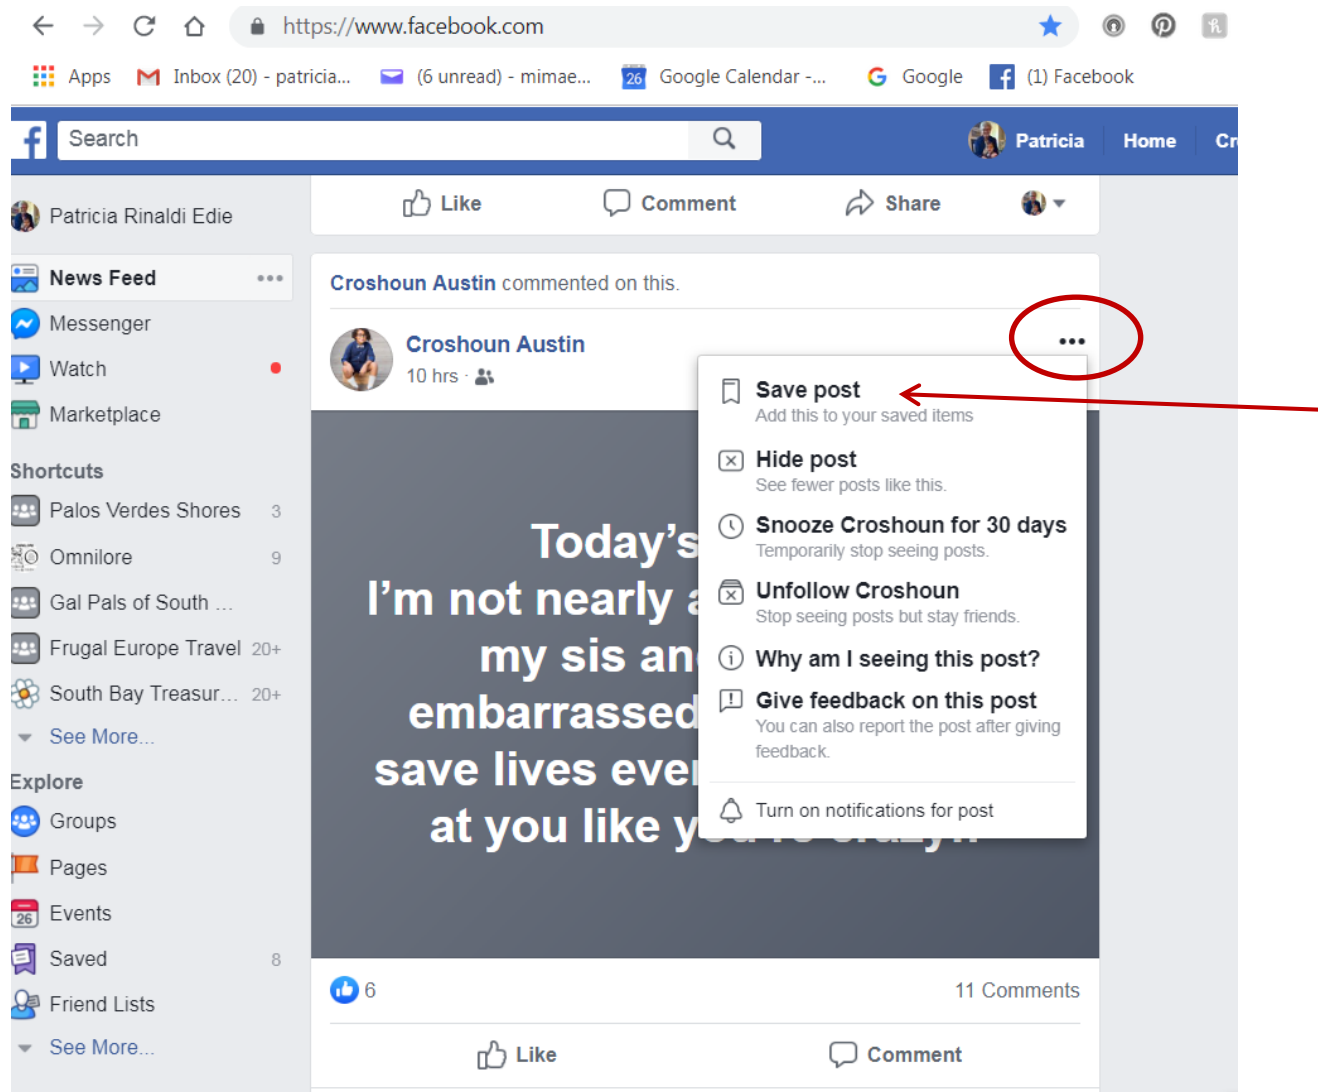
https://www.facebook.com

Apps Inbox (20) - patricia... (6 unread) - mimae... 26 Google Calendar -... Google (1) Facebook

Search

Patricia Home Cr

Patricia Rinaldi Edie

News Feed •••
Messenger
Watch
Marketplace

Shortcuts
Palos Verdes Shores 3
Omnilore 9
Gal Pals of South ...
Frugal Europe Travel 20+
South Bay Treasur... 20+
See More...

Explore
Groups
Pages
26 Events
Saved 8
Friend Lists
See More...

Like Comment Share

Croshoun Austin commented on this.

Croshoun Austin
10 hrs ·

•••

Save post
Add this to your saved items

Hide post
See fewer posts like this.

Snooze Croshoun for 30 days
Temporarily stop seeing posts.

Unfollow Croshoun
Stop seeing posts but stay friends.

Why am I seeing this post?

Give feedback on this post
You can also report the post after giving feedback.

Turn on notifications for post

Today's
I'm not nearly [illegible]
my sis an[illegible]
embarrassed
save lives ever
at you like y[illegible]

6 11 Comments

Like Comment